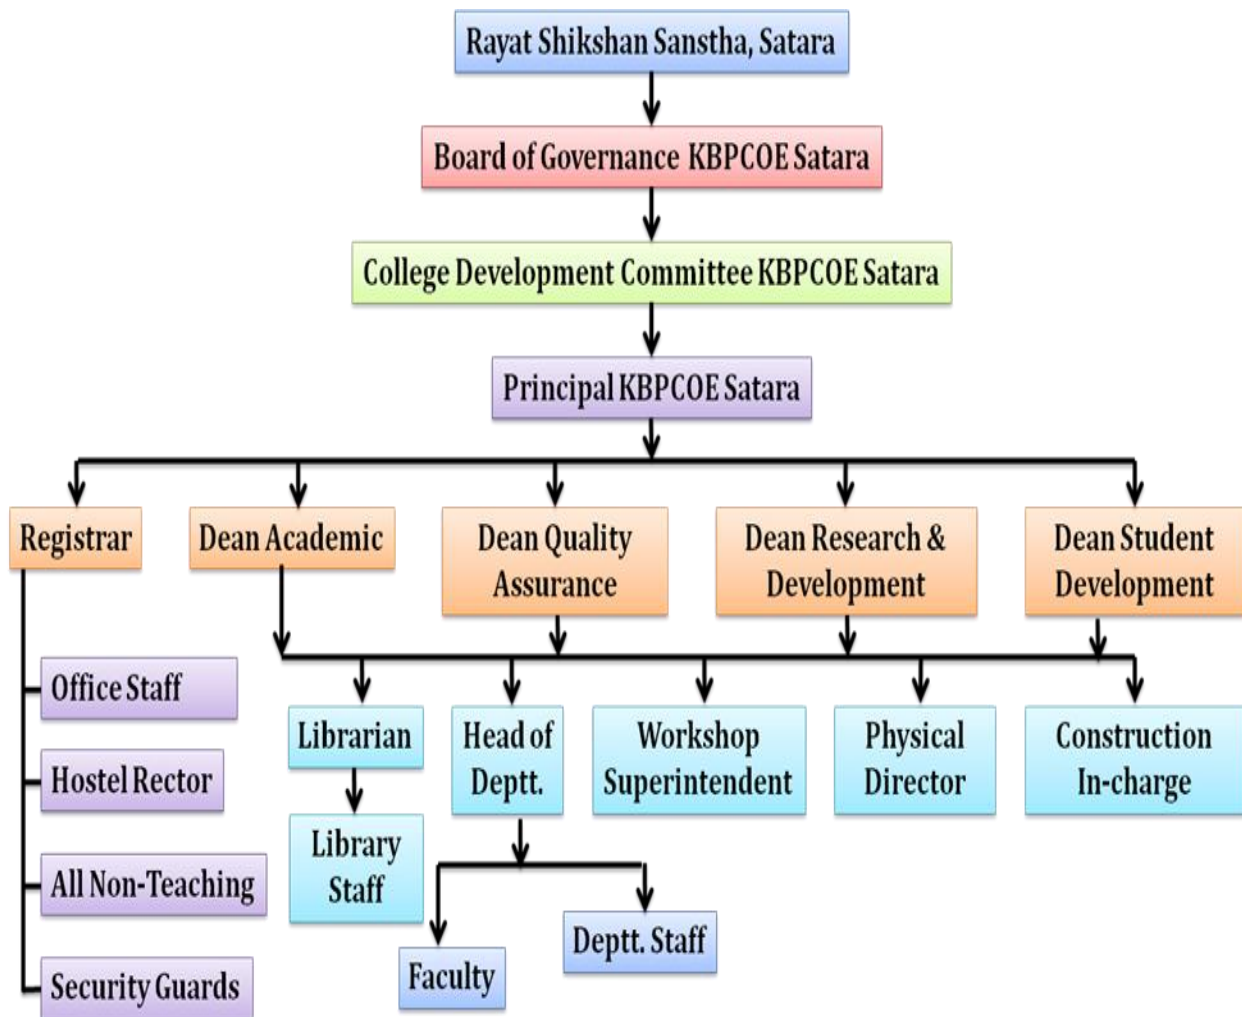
Rayat Shikshan Sanstha, Satara

Board of Governance KBPCOE Satara

College Development Committee KBPCOE Satara

Principal KBPCOE Satara

Registrar

Dean Academic

Dean Quality Assurance

Dean Research & Development

Dean Student Development

Office Staff

Hostel Rector

All Non-Teaching

Security Guards

Librarian

Library Staff

Head of Deptt.

Faculty

Deptt. Staff

Workshop Superintendent

Physical Director

Construction In-charge